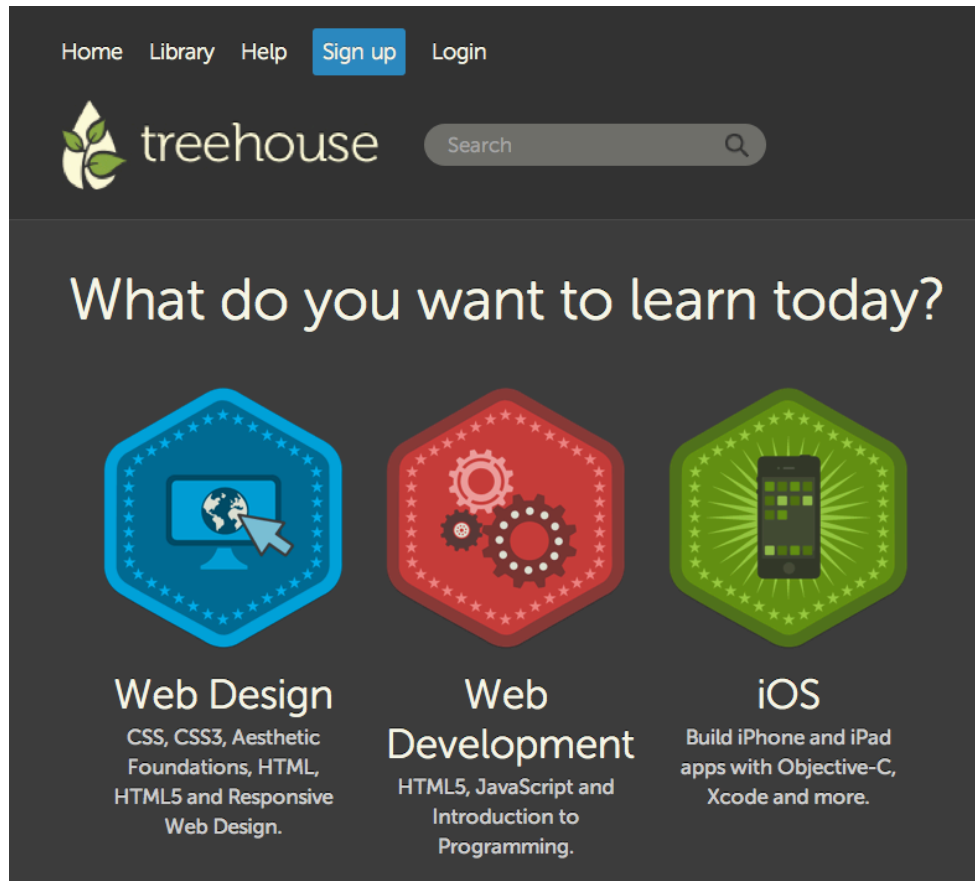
Home Library Help Sign up Login

treehouse

Search

What do you want to learn today?

Web Design
CSS, CSS3, Aesthetic Foundations, HTML, HTML5 and Responsive Web Design.

Web Development
HTML5, JavaScript and Introduction to Programming.

iOS
Build iPhone and iPad apps with Objective-C, Xcode and more.